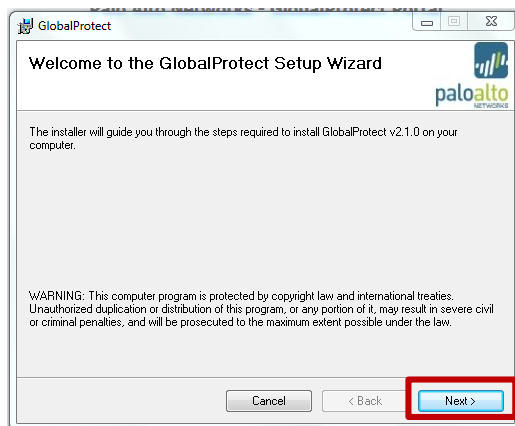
GlobalProtect

Welcome to the GlobalProtect Setup Wizard

paloalto NETWORKS

The installer will guide you through the steps required to install GlobalProtect v2.1.0 on your computer.

WARNING: This computer program is protected by copyright law and international treaties. Unauthorized duplication or distribution of this program, or any portion of it, may result in severe civil or criminal penalties, and will be prosecuted to the maximum extent possible under the law.

Cancel

< Back

Next >